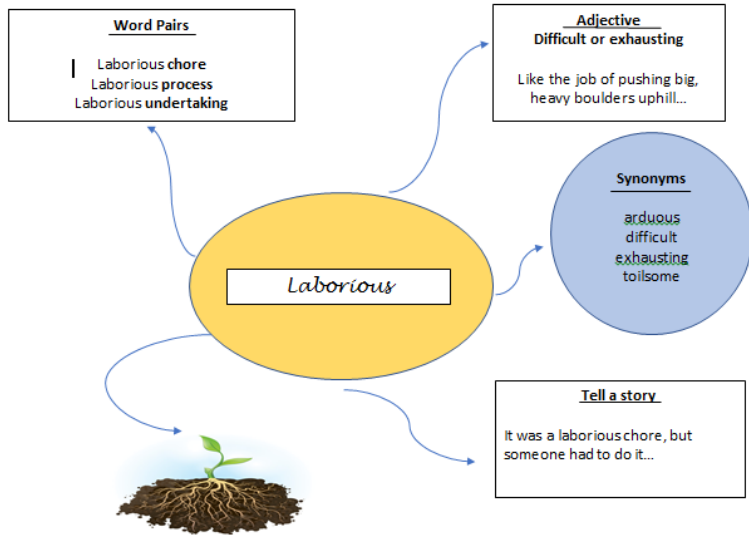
Word Pairs

Laborious chore
Laborious process
Laborious undertaking

Adjective
Difficult or exhausting

Like the job of pushing big, heavy boulders uphill…

Laborious

Synonyms

arduous
difficult
exhausting
toilsome

Tell a story

It was a laborious chore, but someone had to do it…